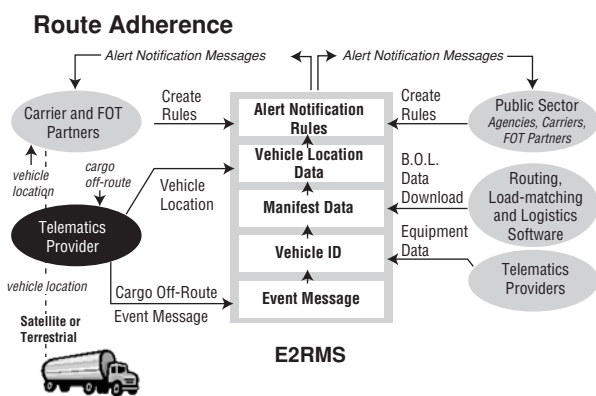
Route Adherence

Alert Notification Messages

Alert Notification Messages

Carrier and FOT Partners

Create Rules

Alert Notification Rules

Create Rules

Public Sector
Agencies, Carriers, FOT Partners

vehicle location

cargo off-route

Vehicle Location

Vehicle Location Data

B.O.L. Data Download

Routing, Load-matching and Logistics Software

Telematics Provider

Manifest Data

Equipment Data

Vehicle ID

Telematics Providers

vehicle location

Cargo Off-Route Event Message

Event Message

Satellite or Terrestrial

E2RMS